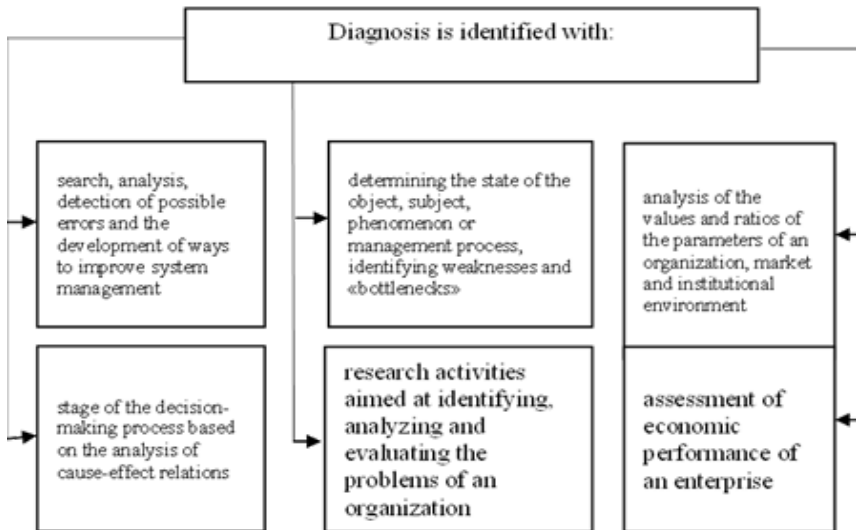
Diagnosis is identified with:

search, analysis, detection of possible errors and the development of ways to improve system management

determining the state of the object, subject, phenomenon or management process, identifying weaknesses and «bottlenecks»

analysis of the values and ratios of the parameters of an organization, market and institutional environment

stage of the decision-making process based on the analysis of cause-effect relations

research activities aimed at identifying, analyzing and evaluating the problems of an organization

assessment of economic performance of an enterprise